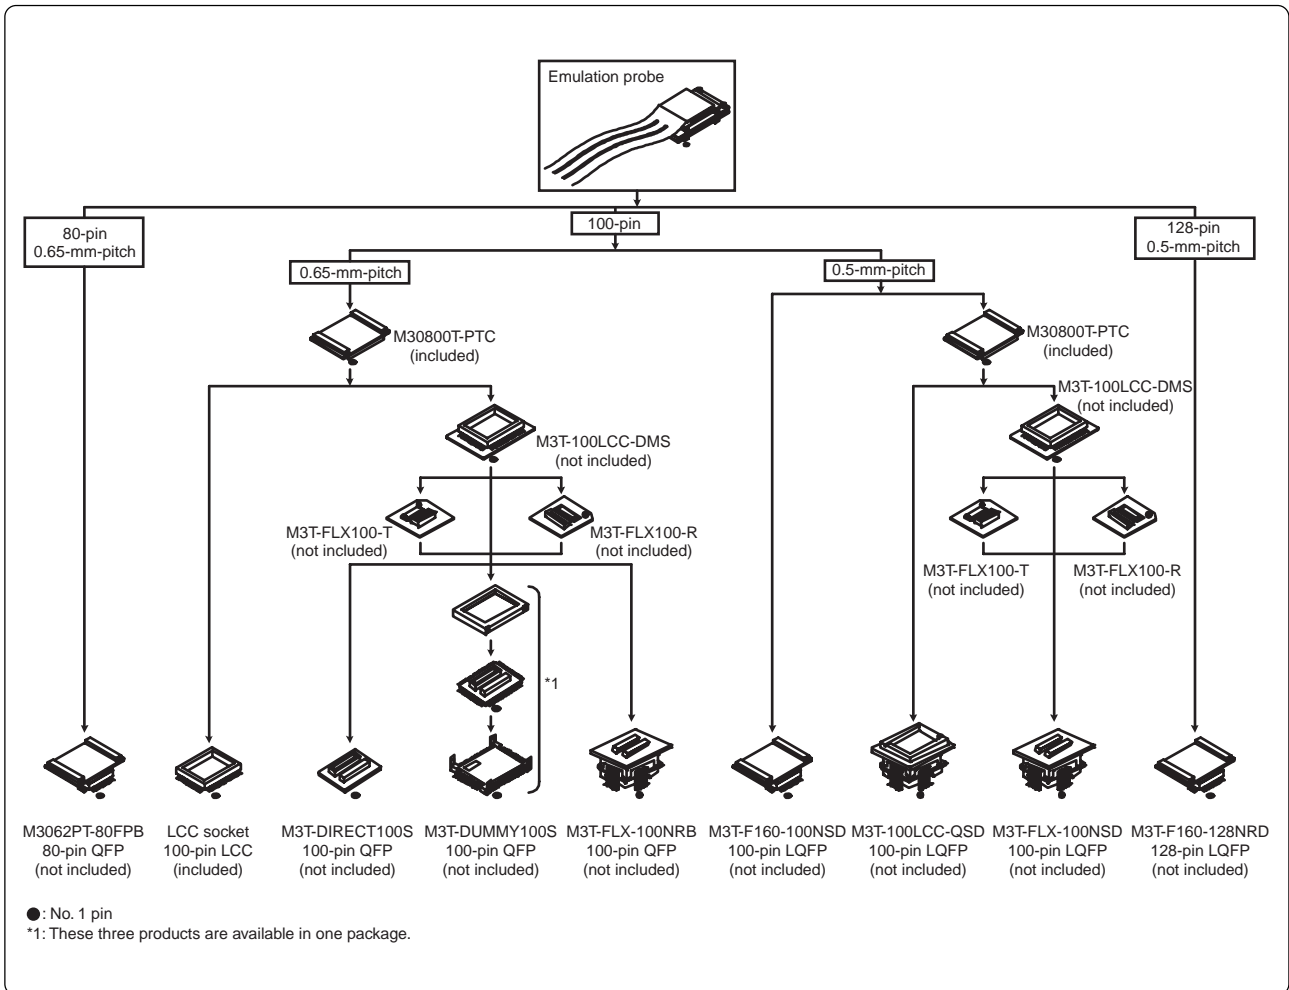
Emulation probe

80-pin
0.65-mm-pitch

100-pin

128-pin
0.5-mm-pitch

0.65-mm-pitch

0.5-mm-pitch

M30800T-PTC
(included)

M30800T-PTC
(included)

M3T-100LCC-DMS
(not included)

M3T-100LCC-DMS
(not included)

M3T-FLX100-T
(not included)

M3T-FLX100-R
(not included)

M3T-FLX100-T
(not included)

M3T-FLX100-R
(not included)

*1

M3062PT-80FPB
80-pin QFP
(not included)

LCC socket
100-pin LCC
(included)

M3T-DIRECT100S
100-pin QFP
(not included)

M3T-DUMMY100S
100-pin QFP
(not included)

M3T-FLX-100NRB
100-pin QFP
(not included)

M3T-F160-100NSD
100-pin LQFP
(not included)

M3T-100LCC-QSD
100-pin LQFP
(not included)

M3T-FLX-100NSD
100-pin LQFP
(not included)

M3T-F160-128NRD
128-pin LQFP
(not included)

●: No. 1 pin
*1: These three products are available in one package.